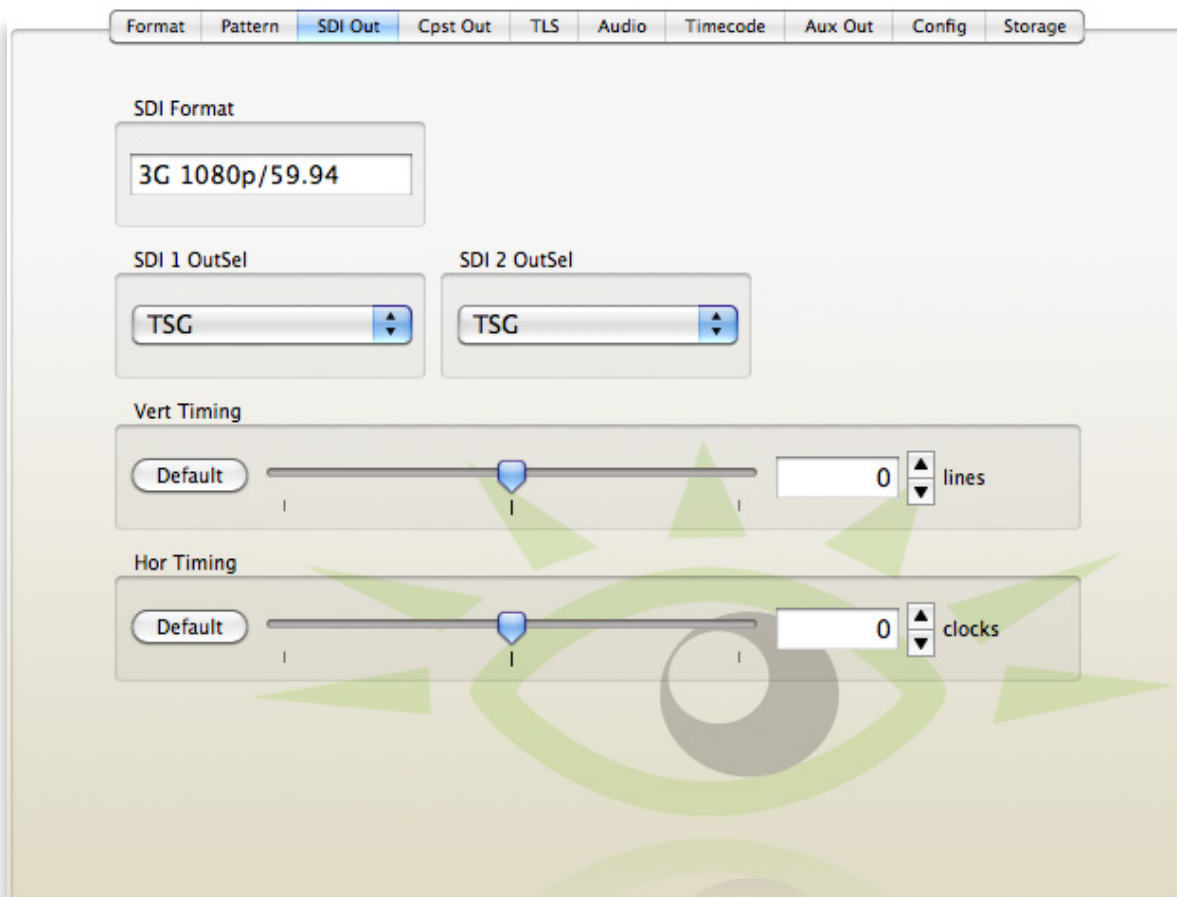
Format | Pattern | SDI Out | Cpst Out | TLS | Audio | Timecode | Aux Out | Config | Storage

SDI Format

3G 1080p/59.94

SDI 1 OutSel

TSG

SDI 2 OutSel

TSG

Vert Timing

Default

0 lines

Hor Timing

Default

0 clocks